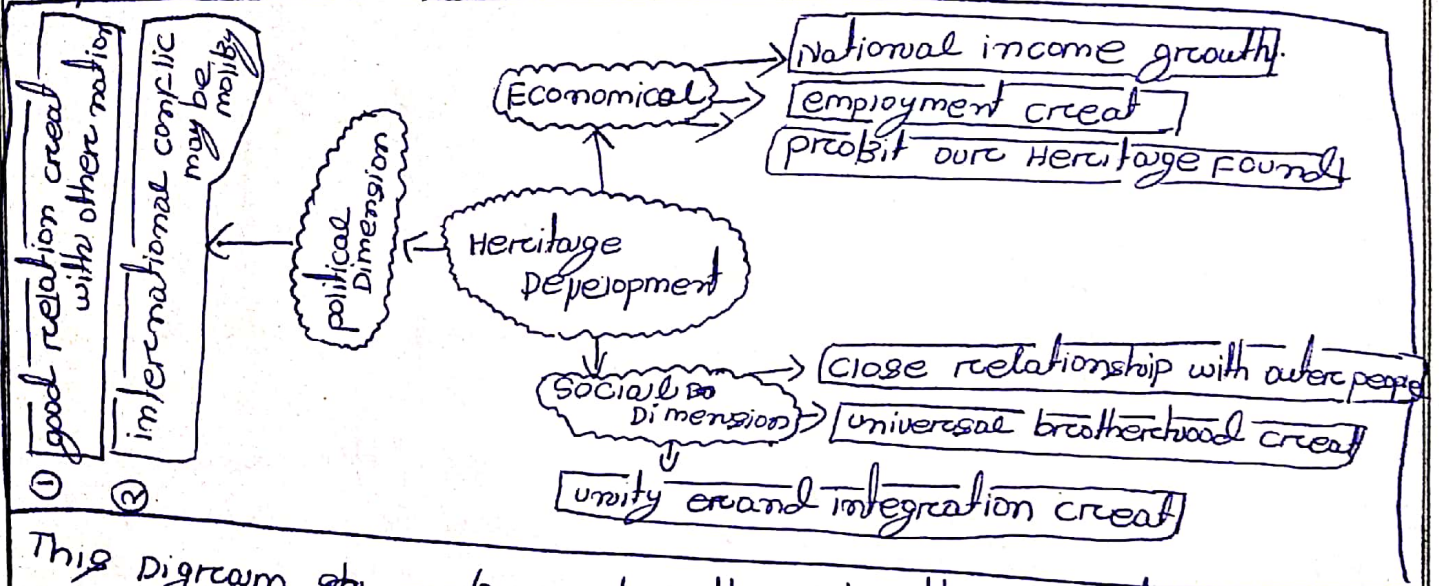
① good relation creat with other nation
② international conflic may be molify

political Dimension

Economical

National income growth.

employment creat

probit our Heritage found

Heritage Development

Social Dimension

Close relationship with other people

universal brotherhood creat

unity and integration creat

This Digram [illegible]